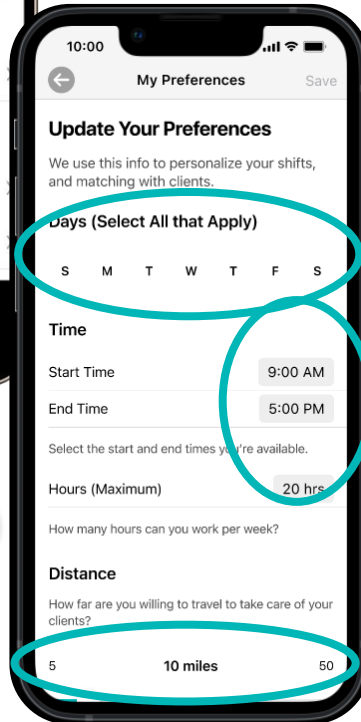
10:00

My Preferences

Save

Update Your Preferences

We use this info to personalize your shifts, and matching with clients.

Days (Select All that Apply)

S M T W T F S

Time

Start Time

9:00 AM

End Time

5:00 PM

Select the start and end times you're available.

Hours (Maximum)

20 hrs

How many hours can you work per week?

Distance

How far are you willing to travel to take care of your clients?

5

10 miles

50